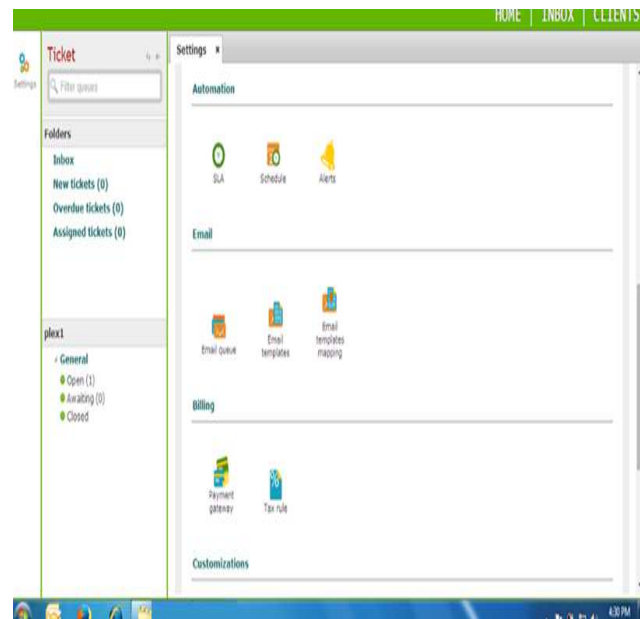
HOME | INBOX | CLIENTS

Settings

Ticket

Filter queues

Folders

Inbox

New tickets (0)

Overdue tickets (0)

Assigned tickets (0)

plex1

General

Open (1)

Awaiting (0)

Closed

Settings ×

Automation

SLA

Schedule

Alerts

Email

Email queue

Email templates

Email templates mapping

Billing

Payment gateway

Tax rule

Customizations

4:30 PM